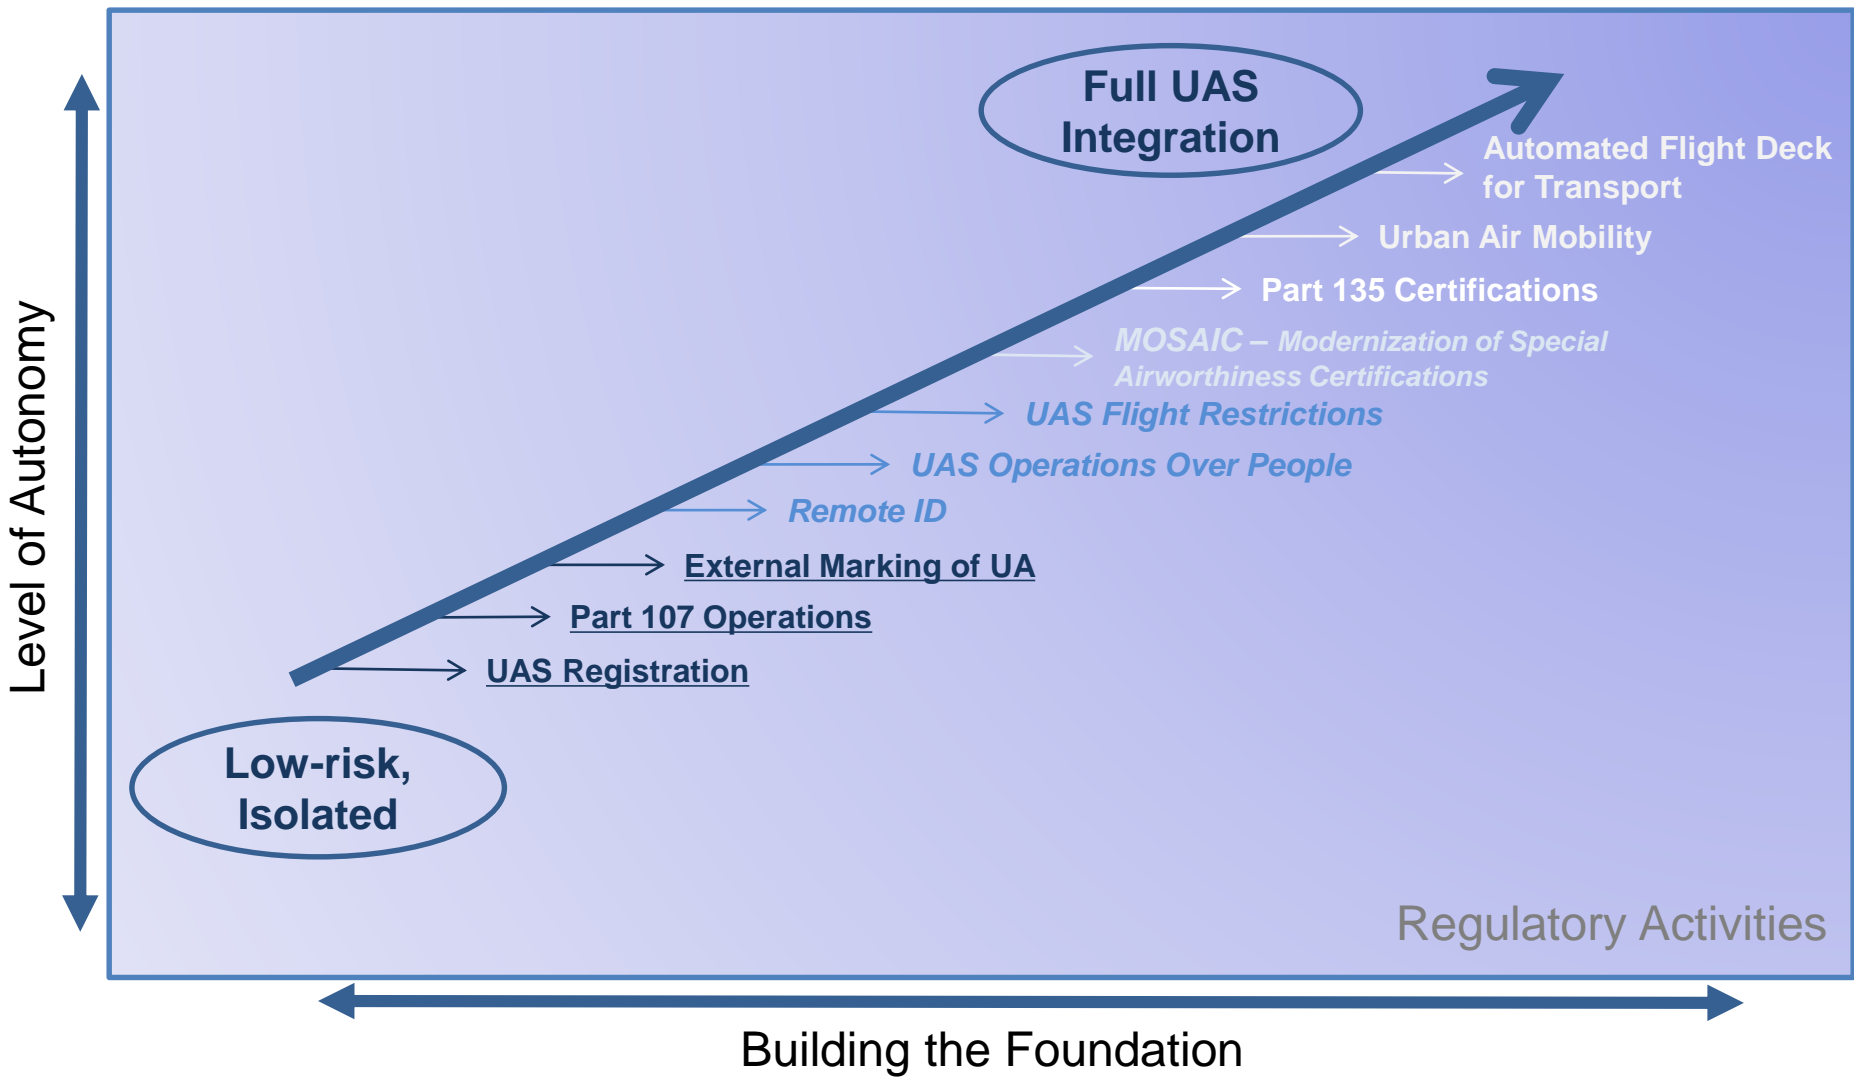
Level of Autonomy

Full UAS Integration

Automated Flight Deck for Transport

Urban Air Mobility

Part 135 Certifications

MOSAIC – Modernization of Special Airworthiness Certifications

UAS Flight Restrictions

UAS Operations Over People

Remote ID

External Marking of UA

Part 107 Operations

UAS Registration

Low-risk, Isolated

Regulatory Activities

Building the Foundation